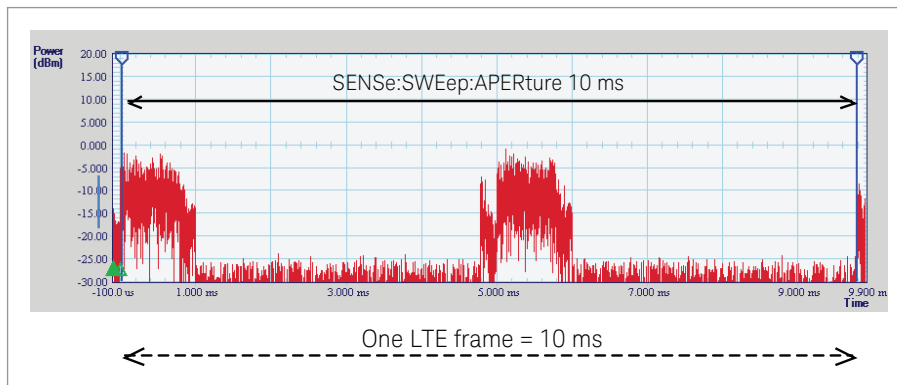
Power (dBm)
20.00
15.00
10.00
5.000
0.000
-5.000
-10.00
-15.00
-20.00
-25.00
-30.00

SENSe:SWEep:APERture 10 ms

-100.0 us
1.000 ms
3.000 ms
5.000 ms
7.000 ms
9.000 ms
9.900 ms
Time

One LTE frame = 10 ms